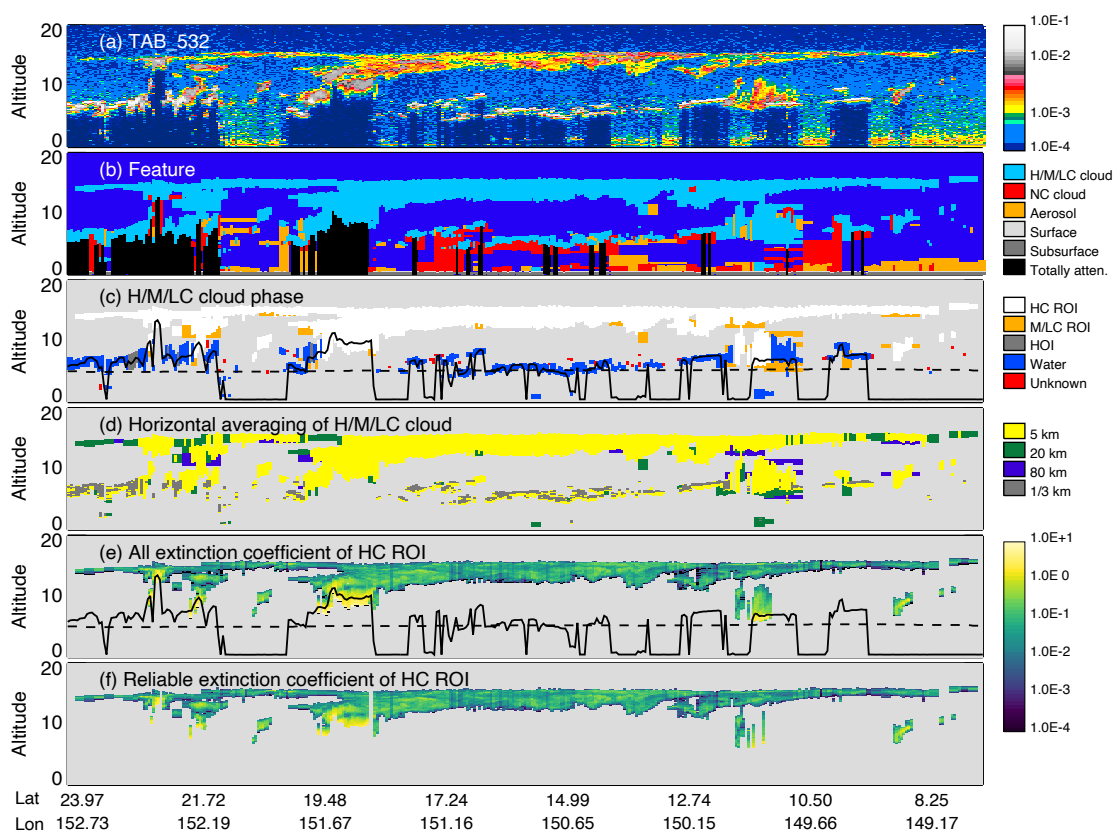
(a) TAB_532

Altitude
20
10
0

1.0E-1
1.0E-2
1.0E-3
1.0E-4

(b) Feature

Altitude
20
10
0

H/M/LC cloud
NC cloud
Aerosol
Surface
Subsurface
Totally atten.

(c) H/M/LC cloud phase

Altitude
20
10
0

HC ROI
M/LC ROI
HOI
Water
Unknown

(d) Horizontal averaging of H/M/LC cloud

Altitude
20
10
0

5 km
20 km
80 km
1/3 km

(e) All extinction coefficient of HC ROI

Altitude
20
10
0

1.0E+1
1.0E 0
1.0E-1
1.0E-2
1.0E-3
1.0E-4

(f) Reliable extinction coefficient of HC ROI

Altitude
20
10
0

| Lat | 23.97 | 21.72 | 19.48 | 17.24 | 14.99 | 12.74 | 10.50 | 8.25 |
|---|---|---|---|---|---|---|---|---|
| Lon | 152.73 | 152.19 | 151.67 | 151.16 | 150.65 | 150.15 | 149.66 | 149.17 |